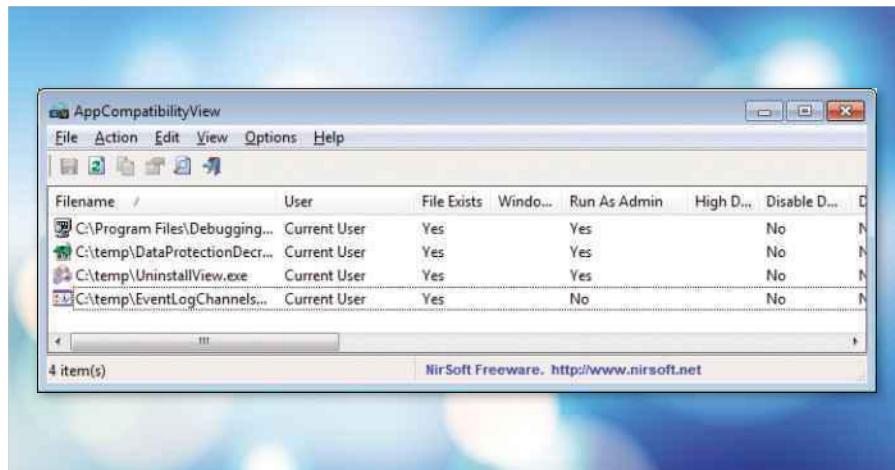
AppCompatibilityView

File Action Edit View Options Help

| Filename | User | File Exists | Windo... | Run As Admin | High D... | Disable D... | D |
|---|---|---|---|---|---|---|---|
| C:\Program Files\Debugging... | Current User | Yes | | Yes | | No | N |
| C:\temp\DataProtectionDecr... | Current User | Yes | | Yes | | No | N |
| C:\temp\UninstallView.exe | Current User | Yes | | Yes | | No | N |
| C:\temp\EventLogChannels... | Current User | Yes | | No | | No | N |

4 item(s)

NirSoft Freeware. http://www.nirsoft.net